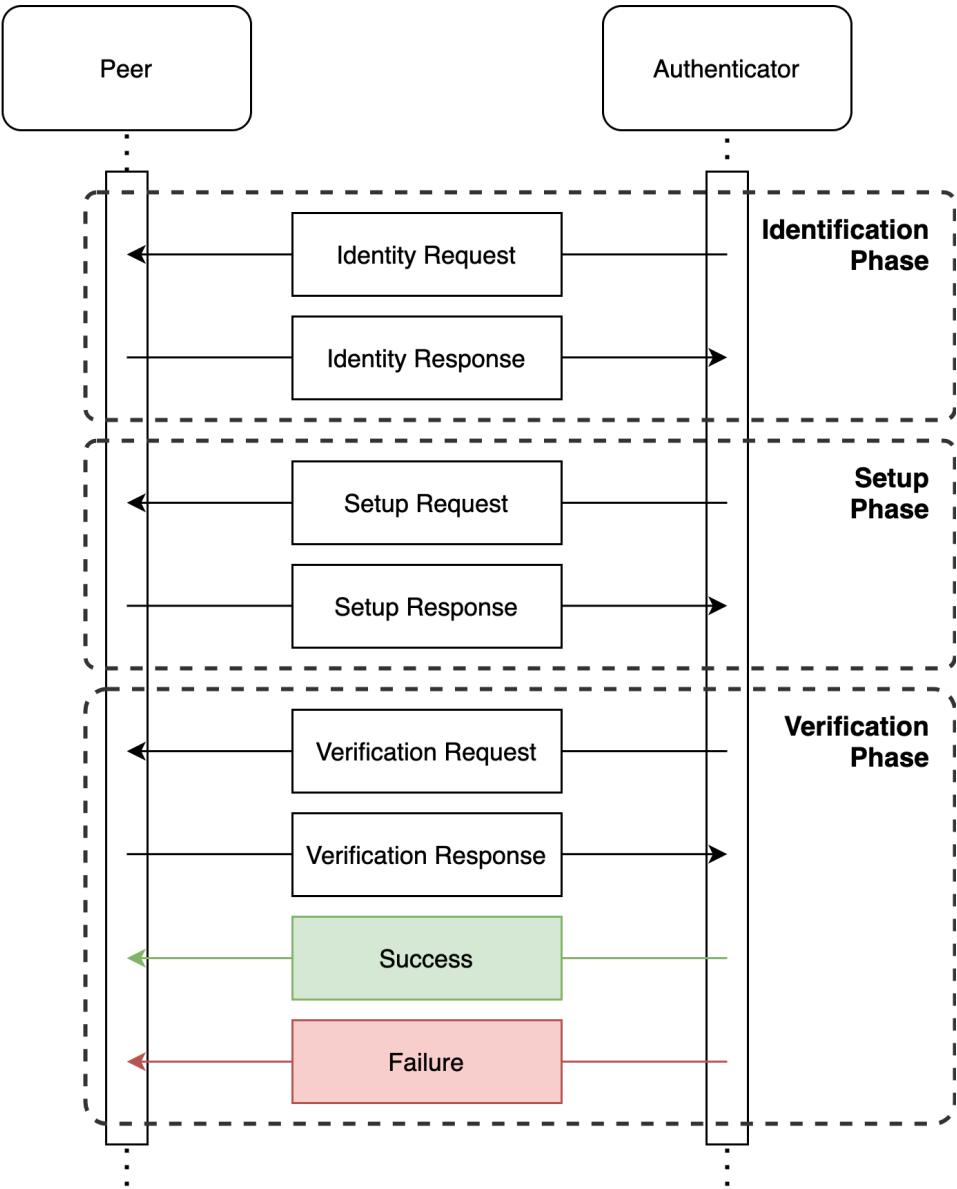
Peer

Authenticator

Identification Phase

Identity Request

Identity Response

Setup Phase

Setup Request

Setup Response

Verification Phase

Verification Request

Verification Response

Success

Failure